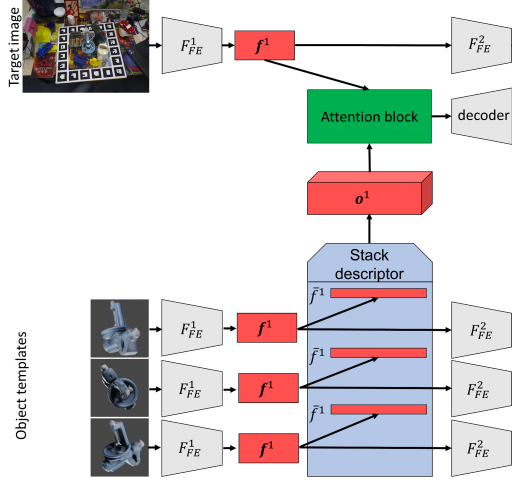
Target image

$F_{FE}^1$

$\boldsymbol{f}^1$

$F_{FE}^2$

Attention block

decoder

$\boldsymbol{o}^1$

Stack descriptor

Object templates

$\bar{f}^1$

$F_{FE}^1$

$\boldsymbol{f}^1$

$F_{FE}^2$

$\bar{f}^1$

$F_{FE}^1$

$\boldsymbol{f}^1$

$F_{FE}^2$

$\bar{f}^1$

$F_{FE}^1$

$\boldsymbol{f}^1$

$F_{FE}^2$